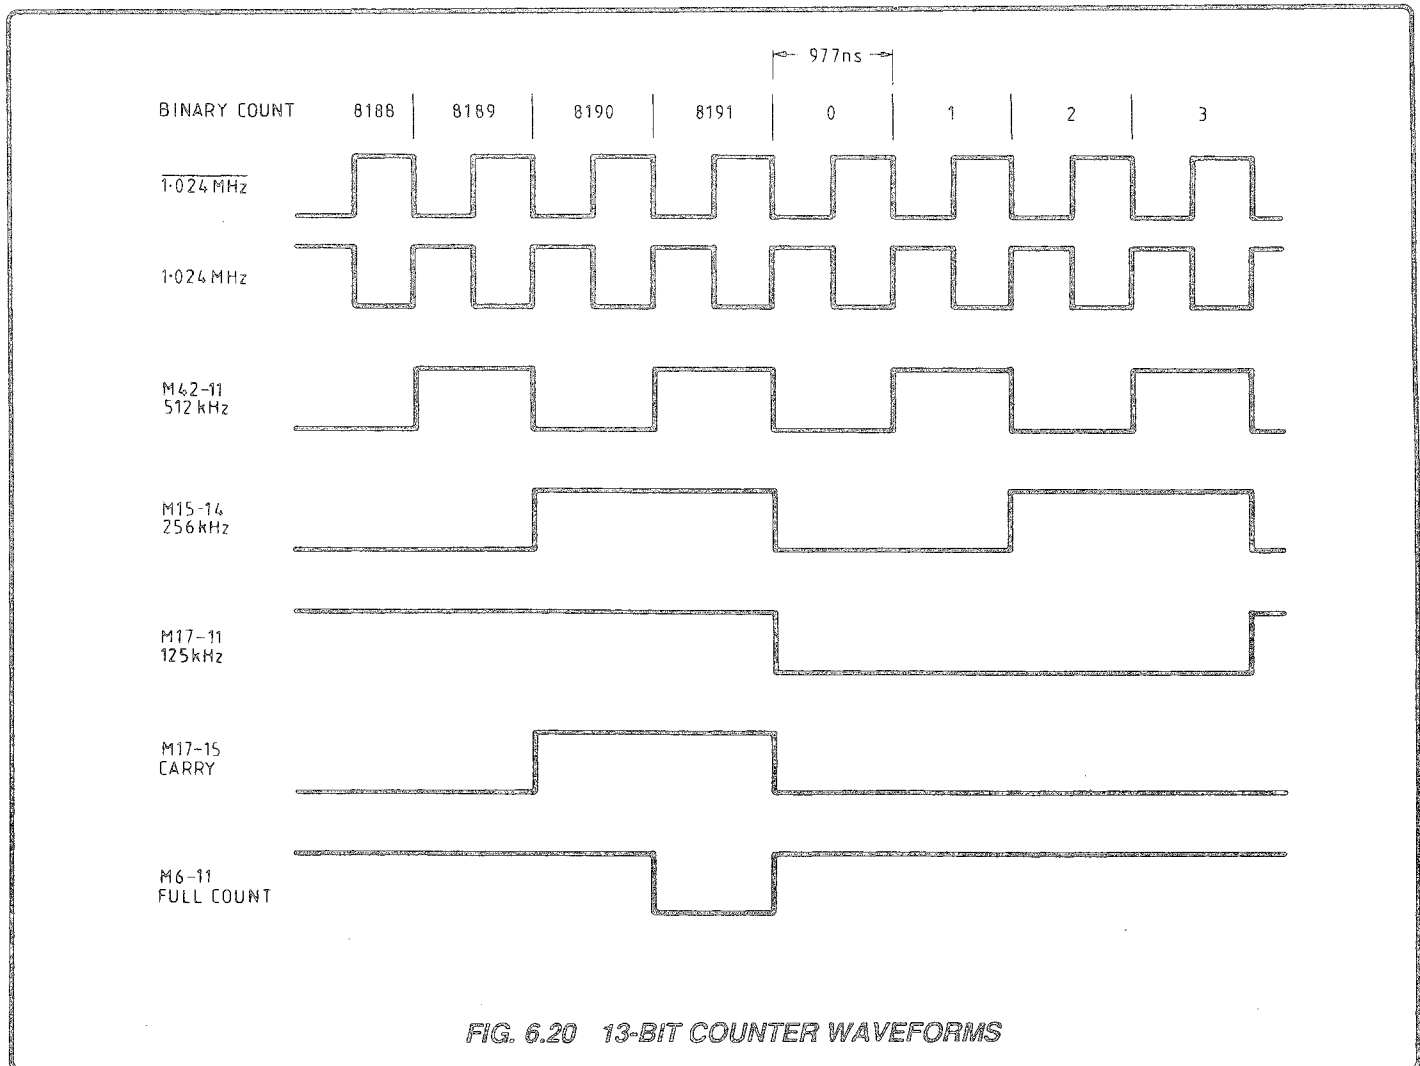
977ns

BINARY COUNT 8188 8189 8190 8191 0 1 2 3

$\overline{1{\cdot}024\,MHz}$

1·024 MHz

M42-11
512 kHz

M15-14
256 kHz

M17-11
125 kHz

M17-15
CARRY

M6-11
FULL COUNT

FIG. 6.20 13-BIT COUNTER WAVEFORMS